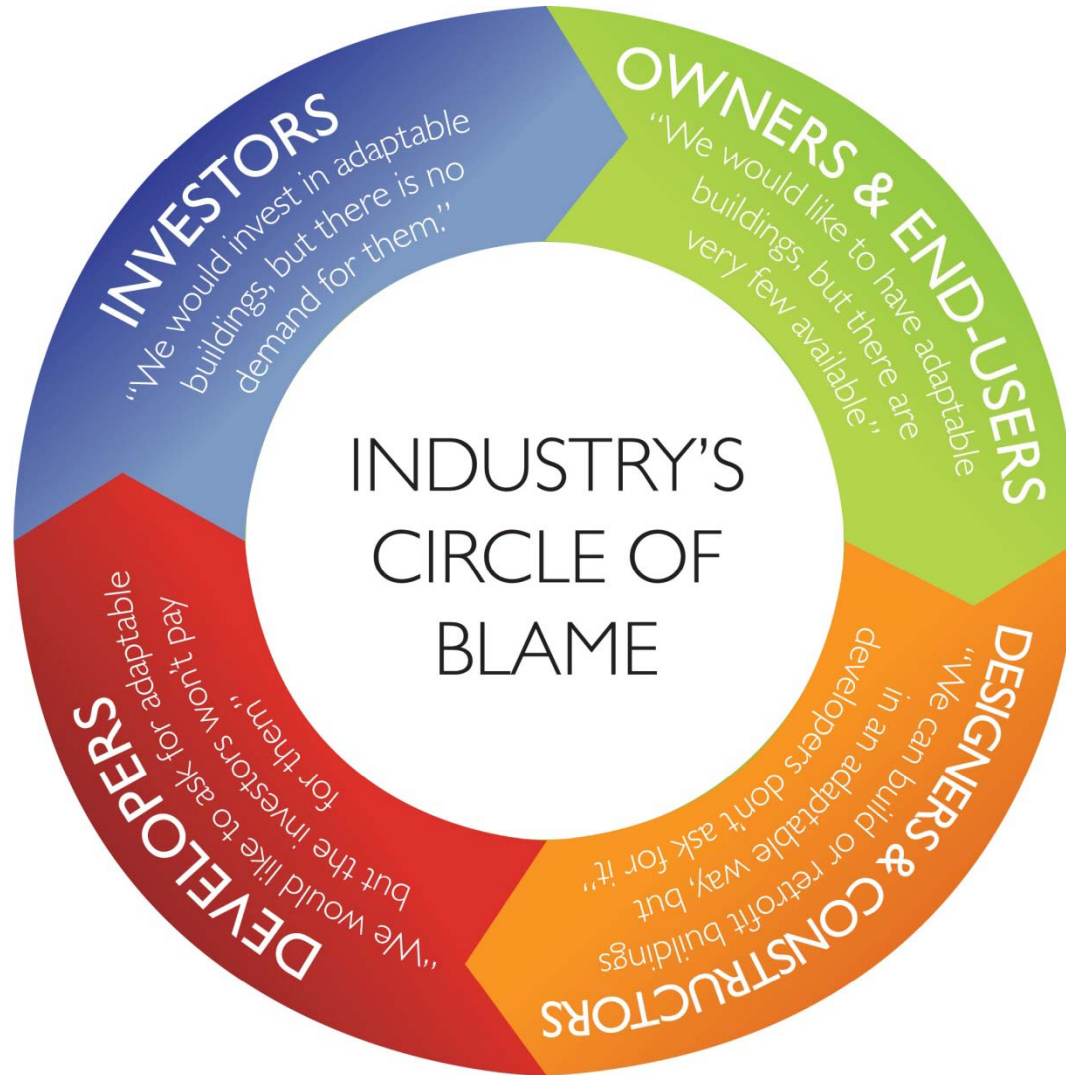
INDUSTRY'S CIRCLE OF BLAME

INVESTORS
"We would invest in adaptable buildings, but there is no demand for them."

OWNERS & END-USERS
"We would like to have adaptable buildings, but there are very few available"

DESIGNERS & CONSTRUCTORS
"We can build or retrofit buildings in an adaptable way, but developers don't ask for it."

DEVELOPERS
"We would like to ask for adaptable but the investors won't pay for them."